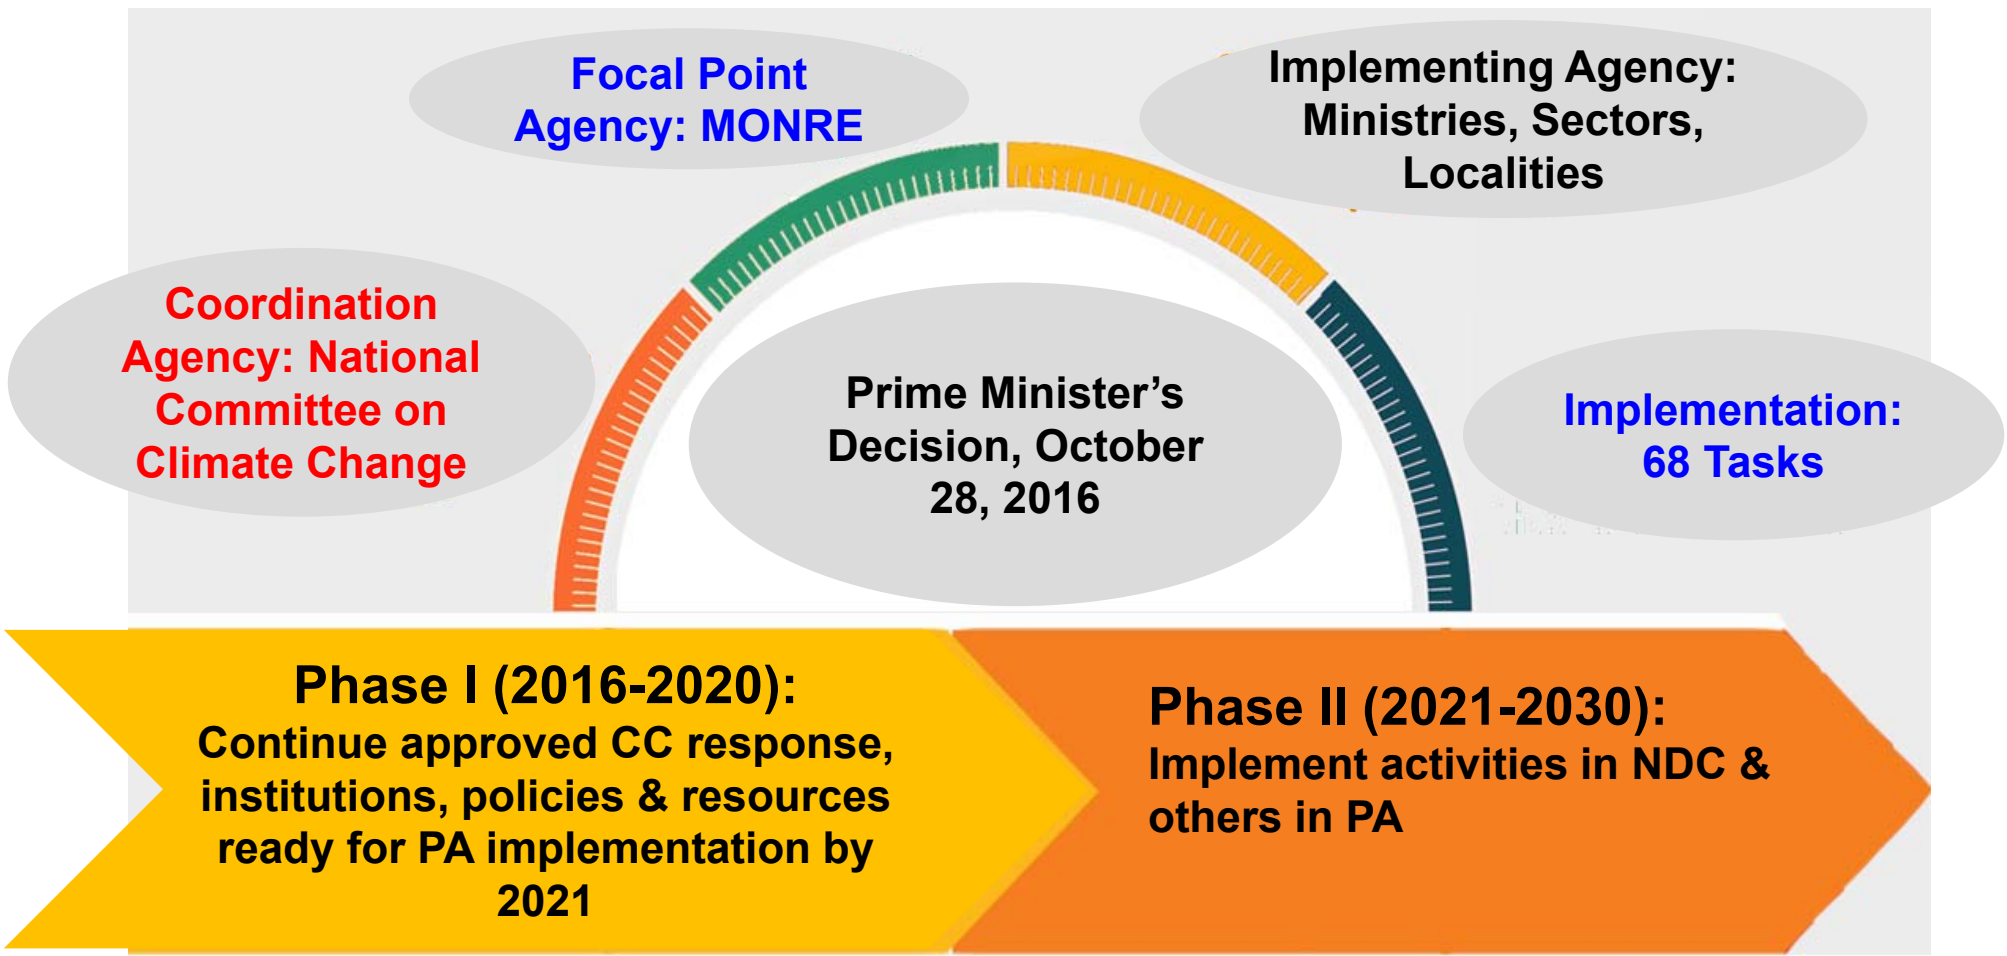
Focal Point Agency: MONRE

Implementing Agency: Ministries, Sectors, Localities

Coordination Agency: National Committee on Climate Change

Prime Minister’s Decision, October 28, 2016

Implementation: 68 Tasks

Phase I (2016-2020):
Continue approved CC response, institutions, policies & resources ready for PA implementation by 2021

Phase II (2021-2030):
Implement activities in NDC & others in PA